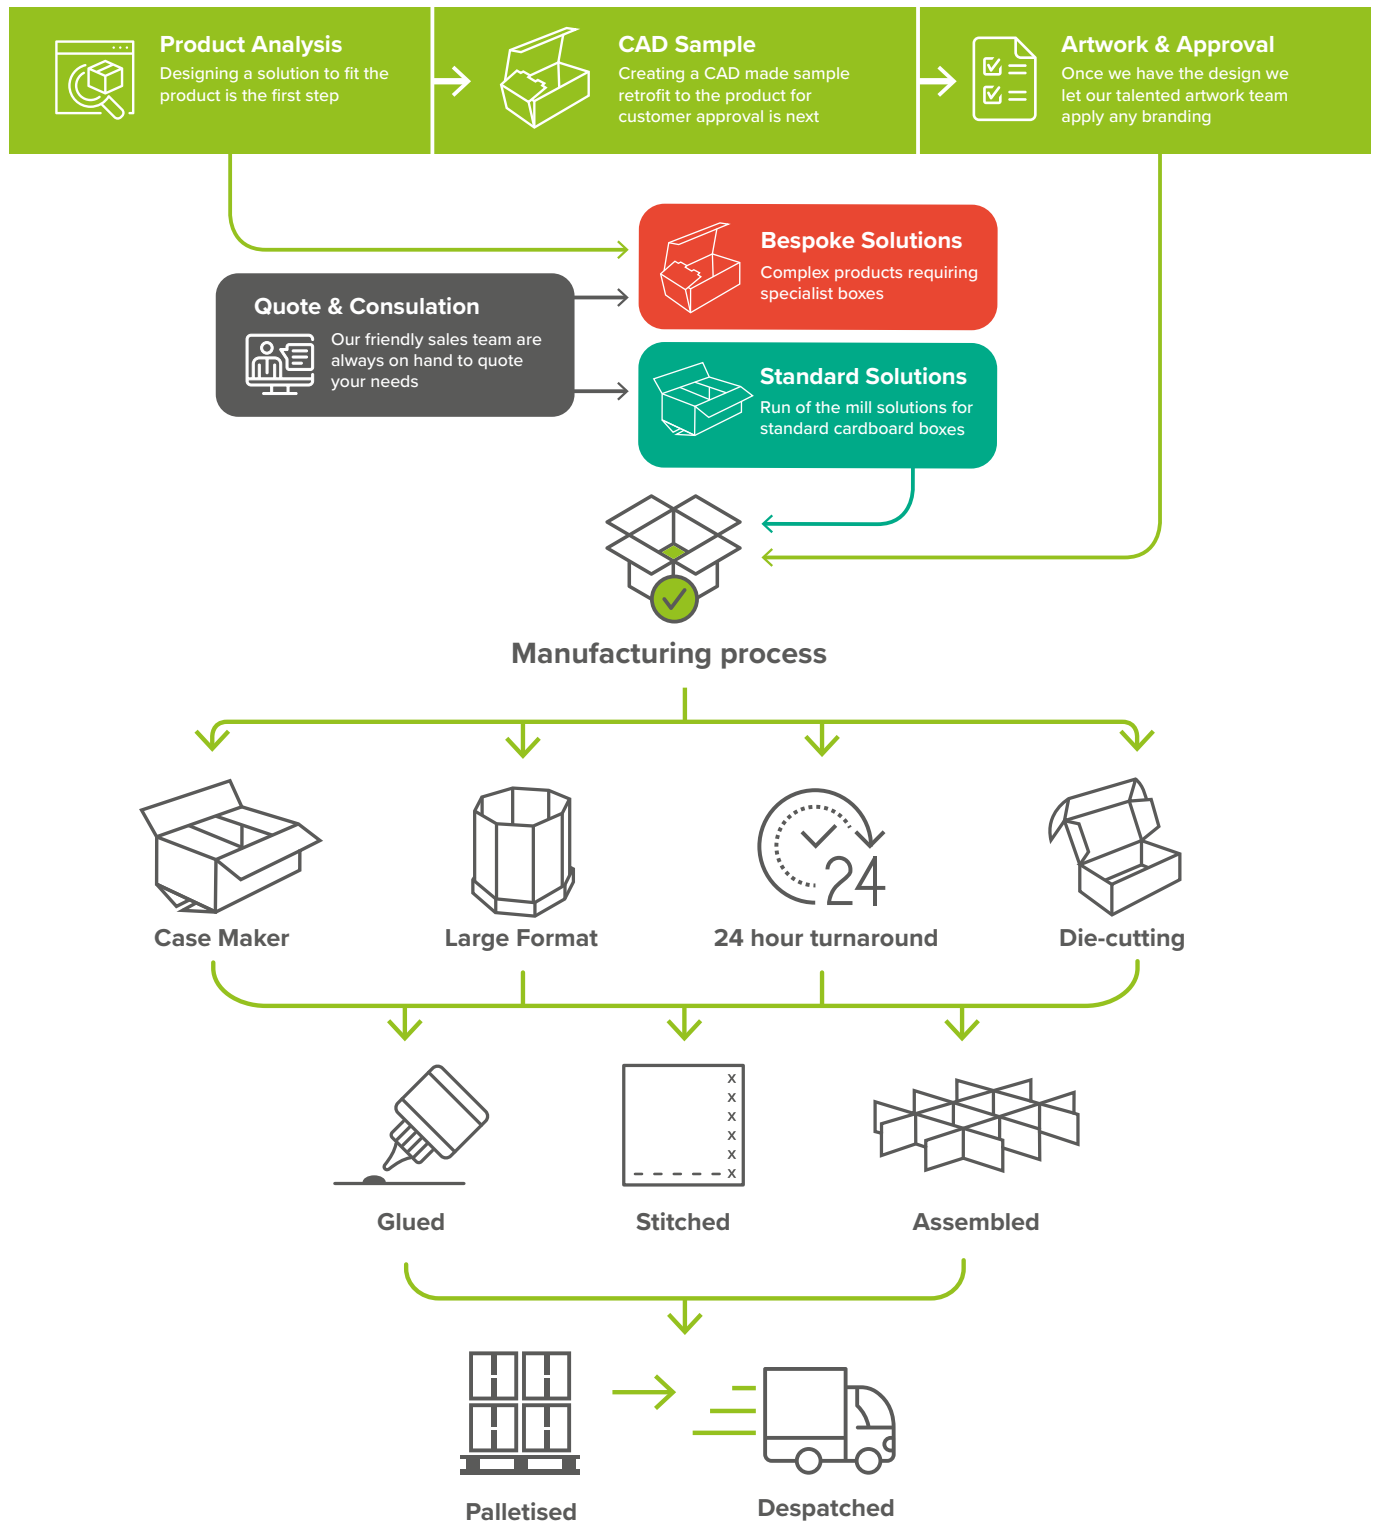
Product Analysis
Designing a solution to fit the product is the first step

CAD Sample
Creating a CAD made sample retrofit to the product for customer approval is next

Artwork & Approval
Once we have the design we let our talented artwork team apply any branding

Bespoke Solutions
Complex products requiring specialist boxes

Quote & Consulation
Our friendly sales team are always on hand to quote your needs

Standard Solutions
Run of the mill solutions for standard cardboard boxes

Manufacturing process

Case Maker

Large Format

24

24 hour turnaround

Die-cutting

x
x
x
x
x
x

Glued

Stitched

Assembled

Palletised

Despatched